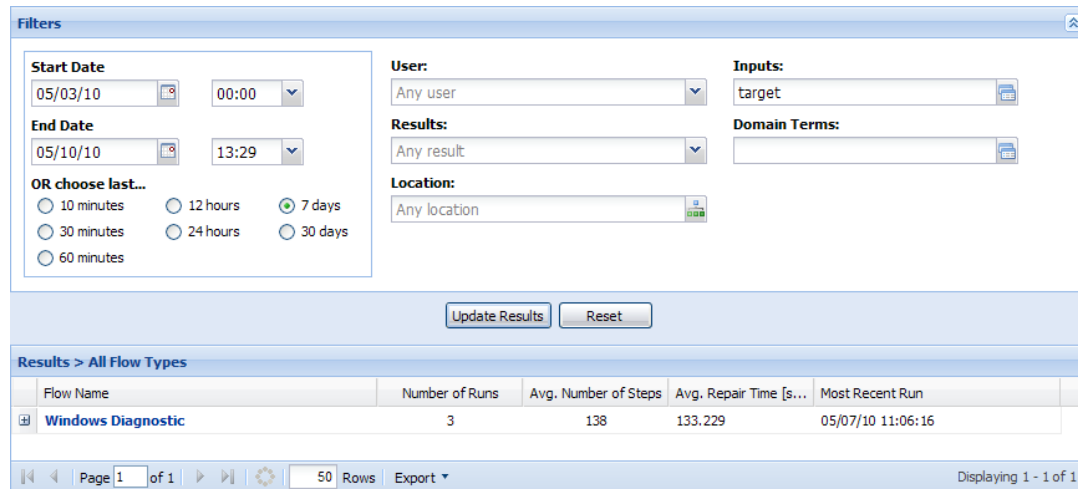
Filters

Start Date
05/03/10
00:00
End Date
05/10/10
13:29
OR choose last...
10 minutes
12 hours
7 days
30 minutes
24 hours
30 days
60 minutes

User:
Any user
Results:
Any result
Location:
Any location

Inputs:
target
Domain Terms:

Update Results
Reset

Results > All Flow Types

| Flow Name | Number of Runs | Avg. Number of Steps | Avg. Repair Time [s... | Most Recent Run |
|---|---|---|---|---|
| Windows Diagnostic | 3 | 138 | 133.229 | 05/07/10 11:06:16 |

Page 1 of 1
50 Rows
Export
Displaying 1 - 1 of 1